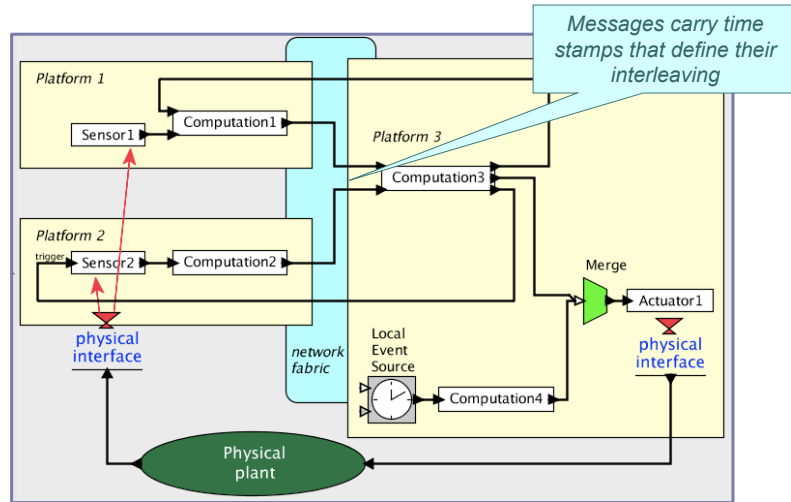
Messages carry time stamps that define their interleaving

Platform 1

Sensor1

Computation1

Platform 3

Computation3

Platform 2

trigger

Sensor2

Computation2

Merge

Actuator1

physical interface

network fabric

Local Event Source

Computation4

physical interface

Physical plant